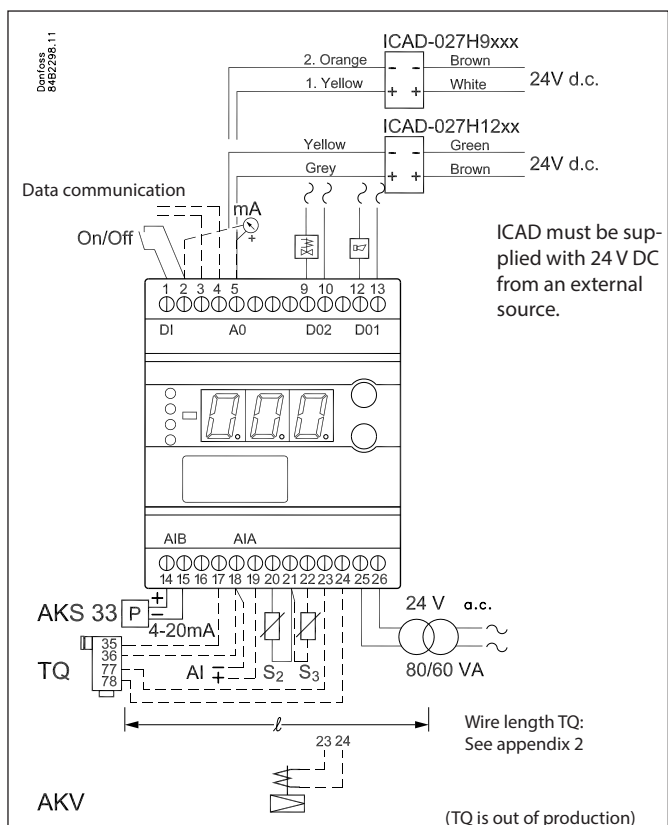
Danfoss 84B2298.11

ICAD-027H9xxx

2. Orange

Brown

1. Yellow

White

24V d.c.

ICAD-027H12xx

Yellow

Green

Grey

Brown

24V d.c.

Data communication

mA

On/Off

ICAD must be supplied with 24 V DC from an external source.

1 2 3 4 5 9 10 12 13

DI A0 D02 D01

AIB AIA

14 15 16 17 18 19 20 21 22 23 24 25 26

AKS 33

P

4-20mA

35 36 77 78

TQ

AI

$S_2$ $S_3$

24 V a.c.

80/60 VA

$\ell$

Wire length TQ: See appendix 2

23 24

AKV

(TQ is out of production)